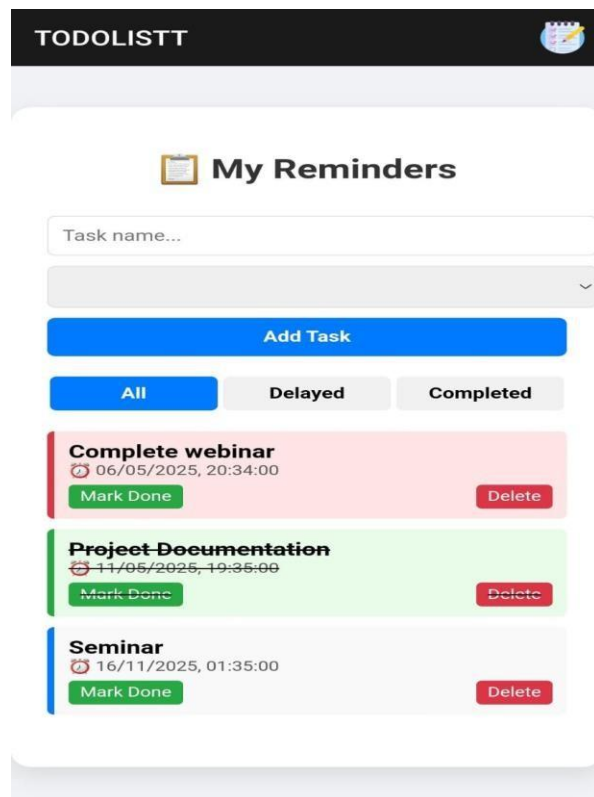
TODOLISTT

📋 My Reminders

Task name...

Add Task

All
Delayed
Completed

Complete webinar
⏰ 06/05/2025, 20:34:00
Mark Done
Delete

~~Project Documentation~~
~~⏰ 11/05/2025, 19:35:00~~
~~Mark Done~~
~~Delete~~

Seminar
⏰ 16/11/2025, 01:35:00
Mark Done
Delete